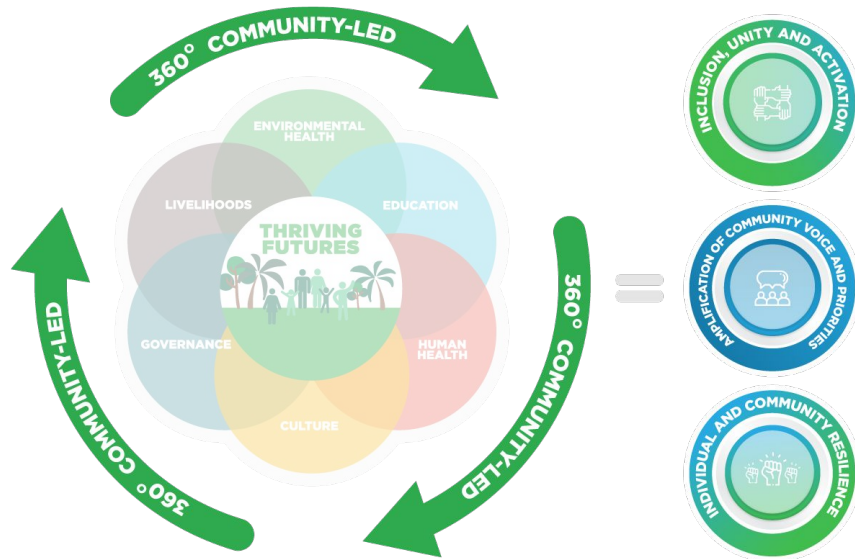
360° COMMUNITY-LED

ENVIRONMENTAL HEALTH

LIVELIHOODS

EDUCATION

THRIVING FUTURES

GOVERNANCE

HUMAN HEALTH

CULTURE

360° COMMUNITY-LED

360° COMMUNITY-LED

INCLUSION, UNITY AND ACTIVATION

AMPLIFICATION OF COMMUNITY VOICE AND PRIORITIES

INDIVIDUAL AND COMMUNITY RESILIENCE